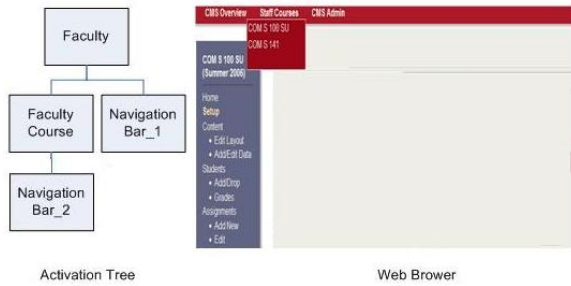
Faculty

Faculty Course

Navigation Bar_1

Navigation Bar_2

Activation Tree

CMS Overview Staff Courses CMS Admin

COM S 100 SU

COM S 141

COM S 100 SU (Summer 2006)

Home
Setup
Content
• Edit Layout
• Add/Edit Data
Students
• Add/Drop
• Grades
Assignments
• Add New
• Edit

Web Brower